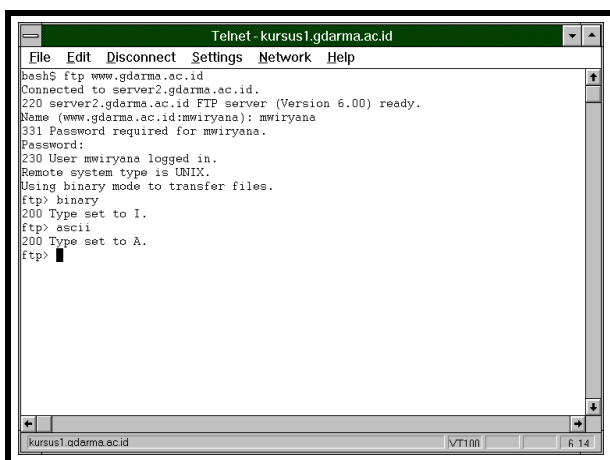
Telnet - kursus1.gdarma.ac.id

File Edit Disconnect Settings Network Help

bash$ ftp www.gdarma.ac.id
Connected to server2.gdarma.ac.id.
220 server2.gdarma.ac.id FTP server (Version 6.00) ready.
Name (www.gdarma.ac.id:mwiryana): mwiryana
331 Password required for mwiryana.
Password:
230 User mwiryana logged in.
Remote system type is UNIX.
Using binary mode to transfer files.
ftp> binary
200 Type set to I.
ftp> ascii
200 Type set to A.
ftp>

kursus1.gdarma.ac.id VT100 6.14